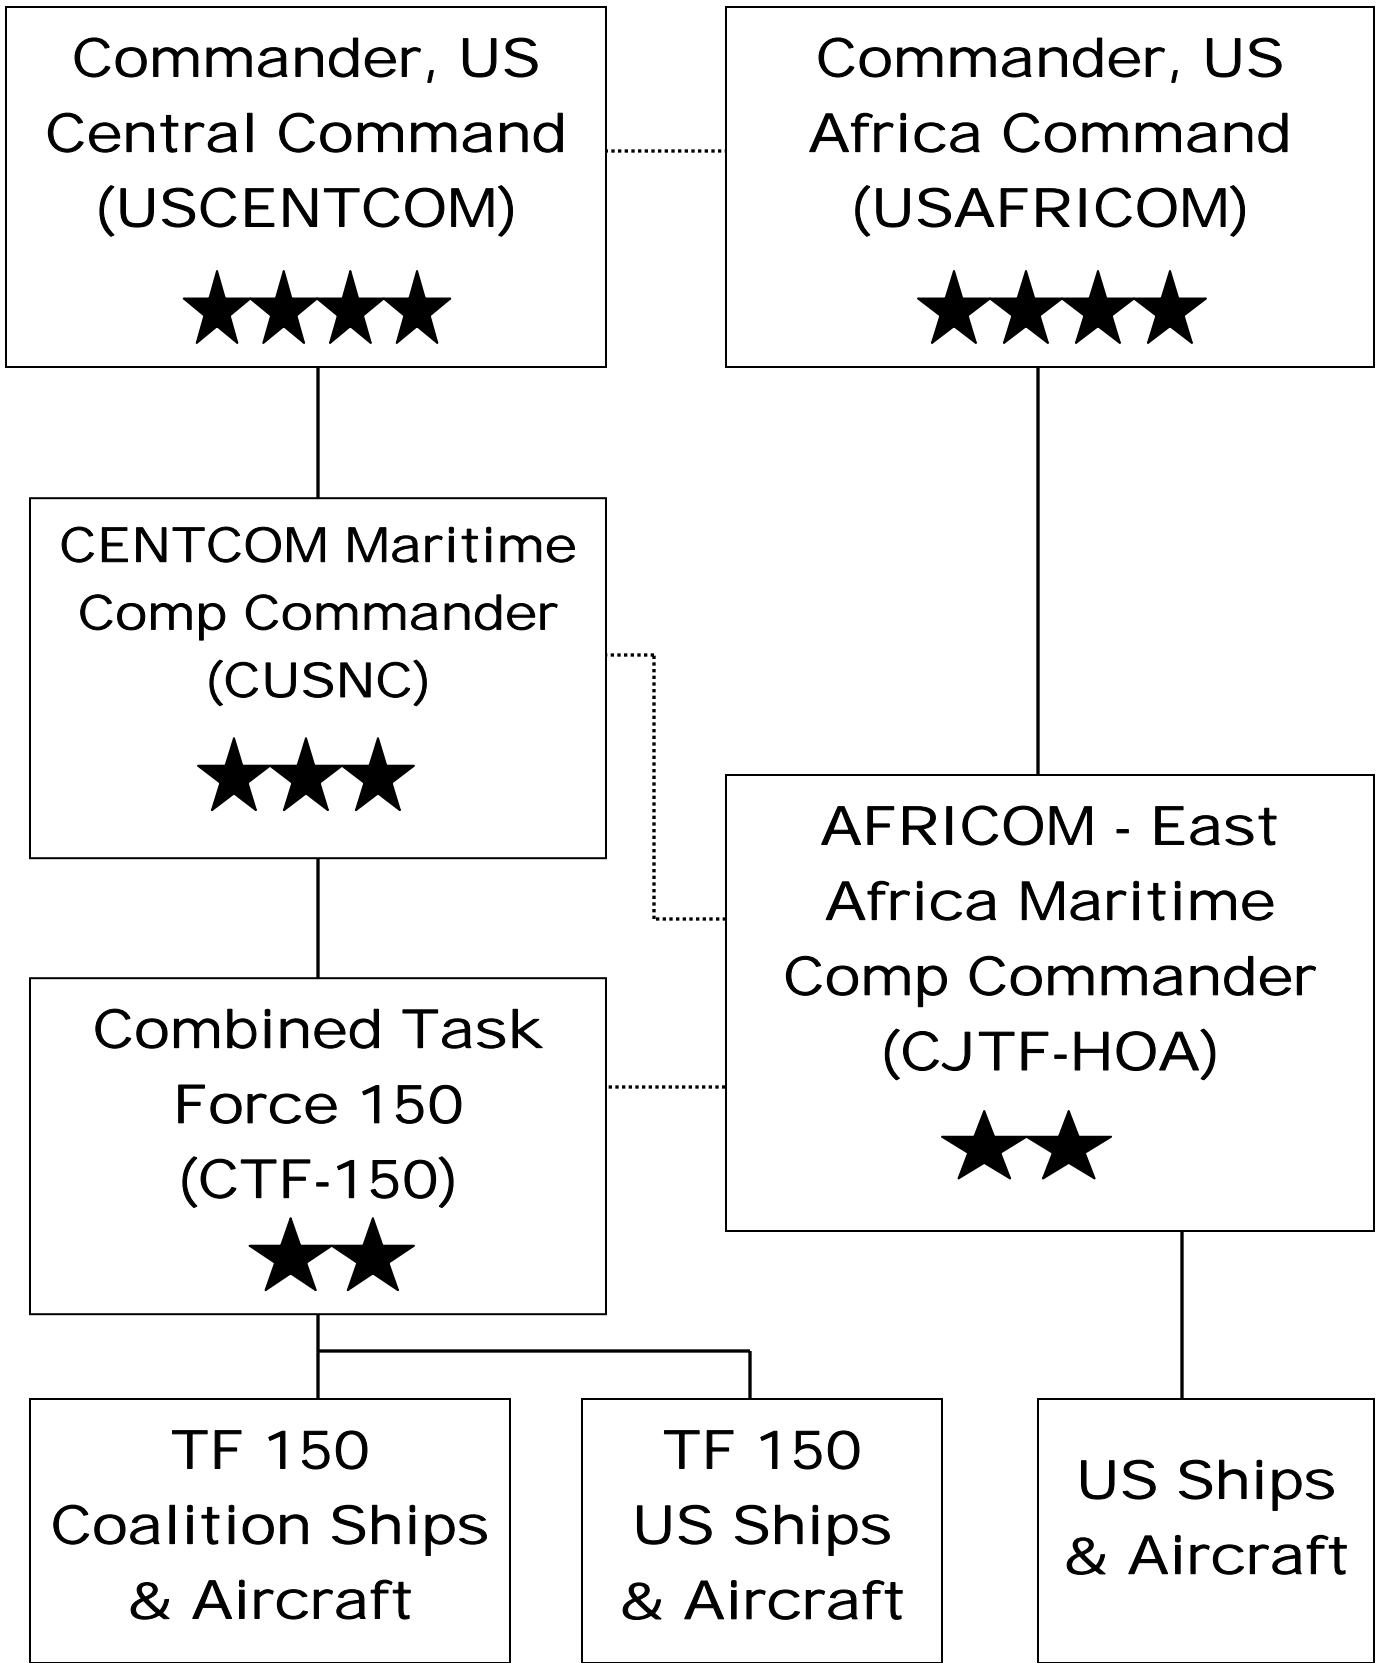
Commander, US Central Command (USCENTCOM)
★★★★

Commander, US Africa Command (USAFRICOM)
★★★★

CENTCOM Maritime Comp Commander (CUSNC)
★★★

AFRICOM - East Africa Maritime Comp Commander (CJTF-HOA)
★★

Combined Task Force 150 (CTF-150)
★★

TF 150 Coalition Ships & Aircraft

TF 150 US Ships & Aircraft

US Ships & Aircraft